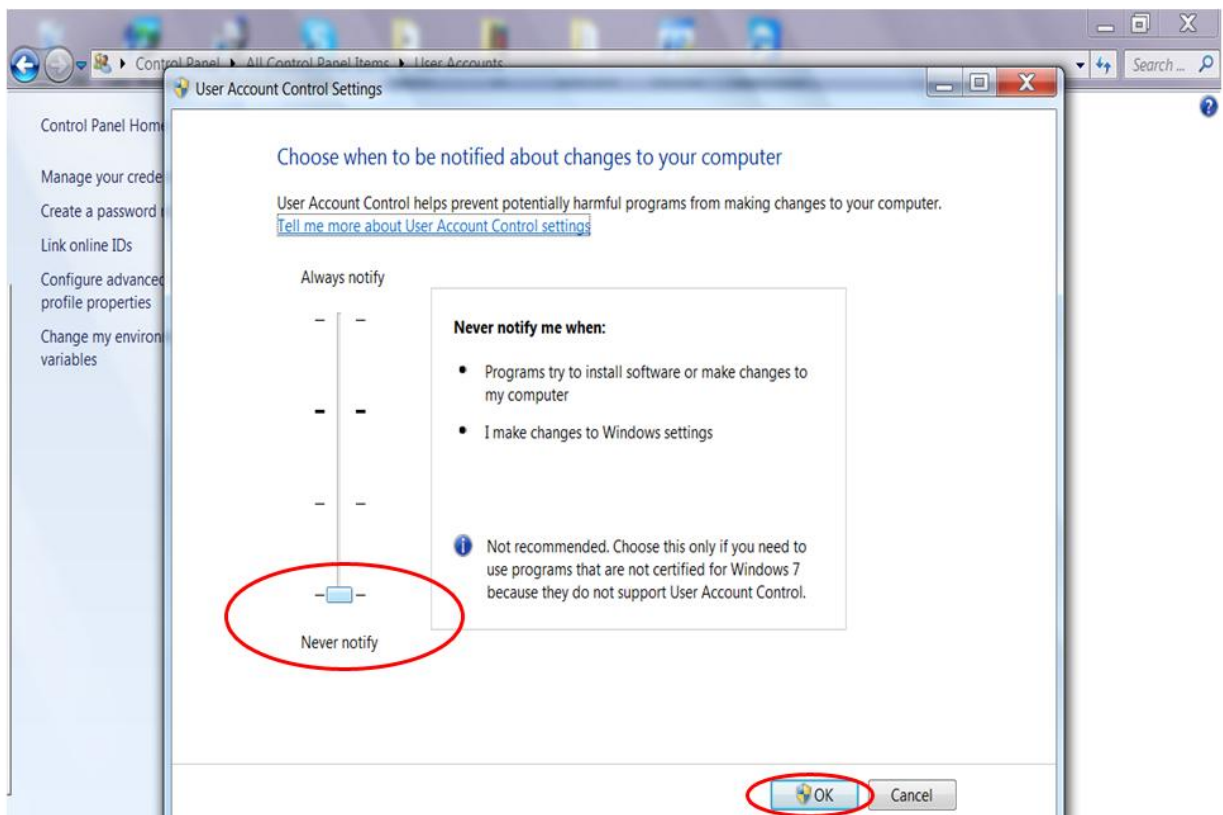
Control Panel ▸ All Control Panel Items ▸ User Accounts

Search ...

User Account Control Settings

Control Panel Home

Manage your crede

Create a password

Link online IDs

Configure advanced profile properties

Change my environ variables

Choose when to be notified about changes to your computer

User Account Control helps prevent potentially harmful programs from making changes to your computer.
Tell me more about User Account Control settings

Always notify

Never notify me when:

- Programs try to install software or make changes to my computer
- I make changes to Windows settings

Not recommended. Choose this only if you need to use programs that are not certified for Windows 7 because they do not support User Account Control.

Never notify

OK

Cancel